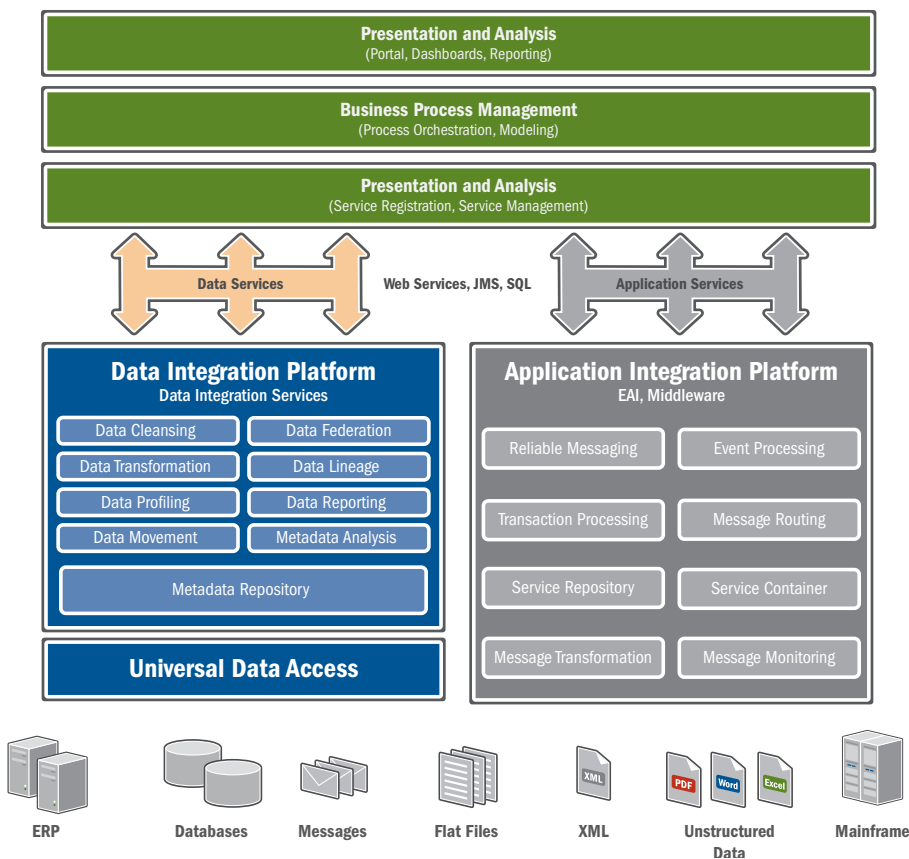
Presentation and Analysis
(Portal, Dashboards, Reporting)

Business Process Management
(Process Orchestration, Modeling)

Presentation and Analysis
(Service Registration, Service Management)

Data Services

Web Services, JMS, SQL

Application Services

Data Integration Platform
Data Integration Services

Data Cleansing
Data Federation
Data Transformation
Data Lineage
Data Profiling
Data Reporting
Data Movement
Metadata Analysis
Metadata Repository

Universal Data Access

Application Integration Platform
EAI, Middleware

Reliable Messaging
Event Processing
Transaction Processing
Message Routing
Service Repository
Service Container
Message Transformation
Message Monitoring

ERP
Databases
Messages
Flat Files
XML
XML
PDF
Word
Excel
Unstructured Data
Mainframe